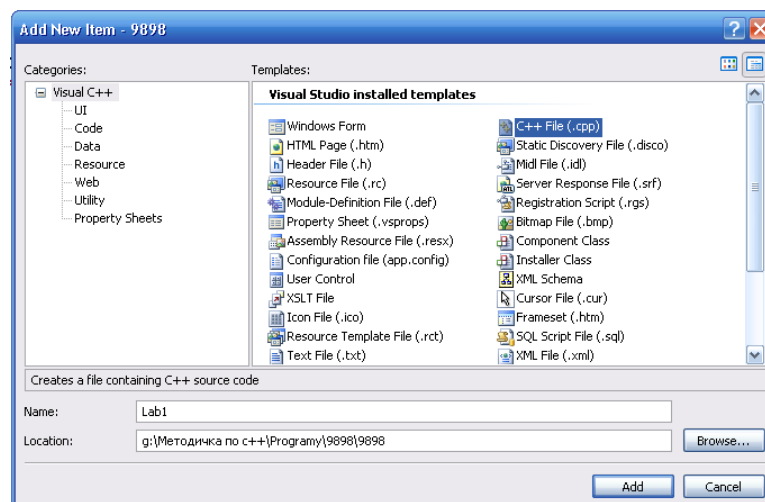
Add New Item - 9898

Categories:

Visual C++
UI
Code
Data
Resource
Web
Utility
Property Sheets

Templates:

Visual Studio installed templates

Windows Form
HTML Page (.htm)
Header File (.h)
Resource File (.rc)
Module-Definition File (.def)
Property Sheet (.vsprops)
Assembly Resource File (.resx)
Configuration file (app.config)
User Control
XSLT File
Icon File (.ico)
Resource Template File (.rct)
Text File (.txt)

C++ File (.cpp)
Static Discovery File (.disco)
Midl File (.idl)
Server Response File (.srf)
Registration Script (.rgs)
Bitmap File (.bmp)
Component Class
Installer Class
XML Schema
Cursor File (.cur)
Frameset (.htm)
SQL Script File (.sql)
XML File (.xml)

Creates a file containing C++ source code

Name: Lab1

Location: g:\Методичка по c++\Programy\9898\9898

Browse...

Add

Cancel